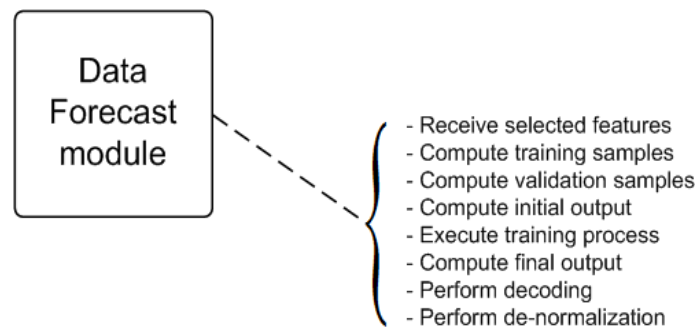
Data Forecast module

- Receive selected features
- Compute training samples
- Compute validation samples
- Compute initial output
- Execute training process
- Compute final output
- Perform decoding
- Perform de-normalization